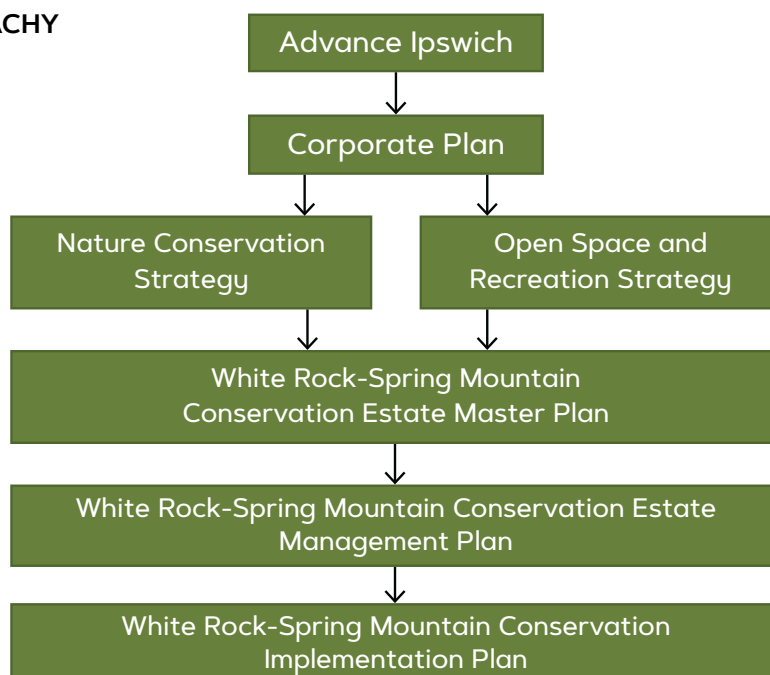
ACHY

Advance Ipswich

Corporate Plan

Nature Conservation Strategy

Open Space and Recreation Strategy

White Rock-Spring Mountain Conservation Estate Master Plan

White Rock-Spring Mountain Conservation Estate Management Plan

White Rock-Spring Mountain Conservation Implementation Plan